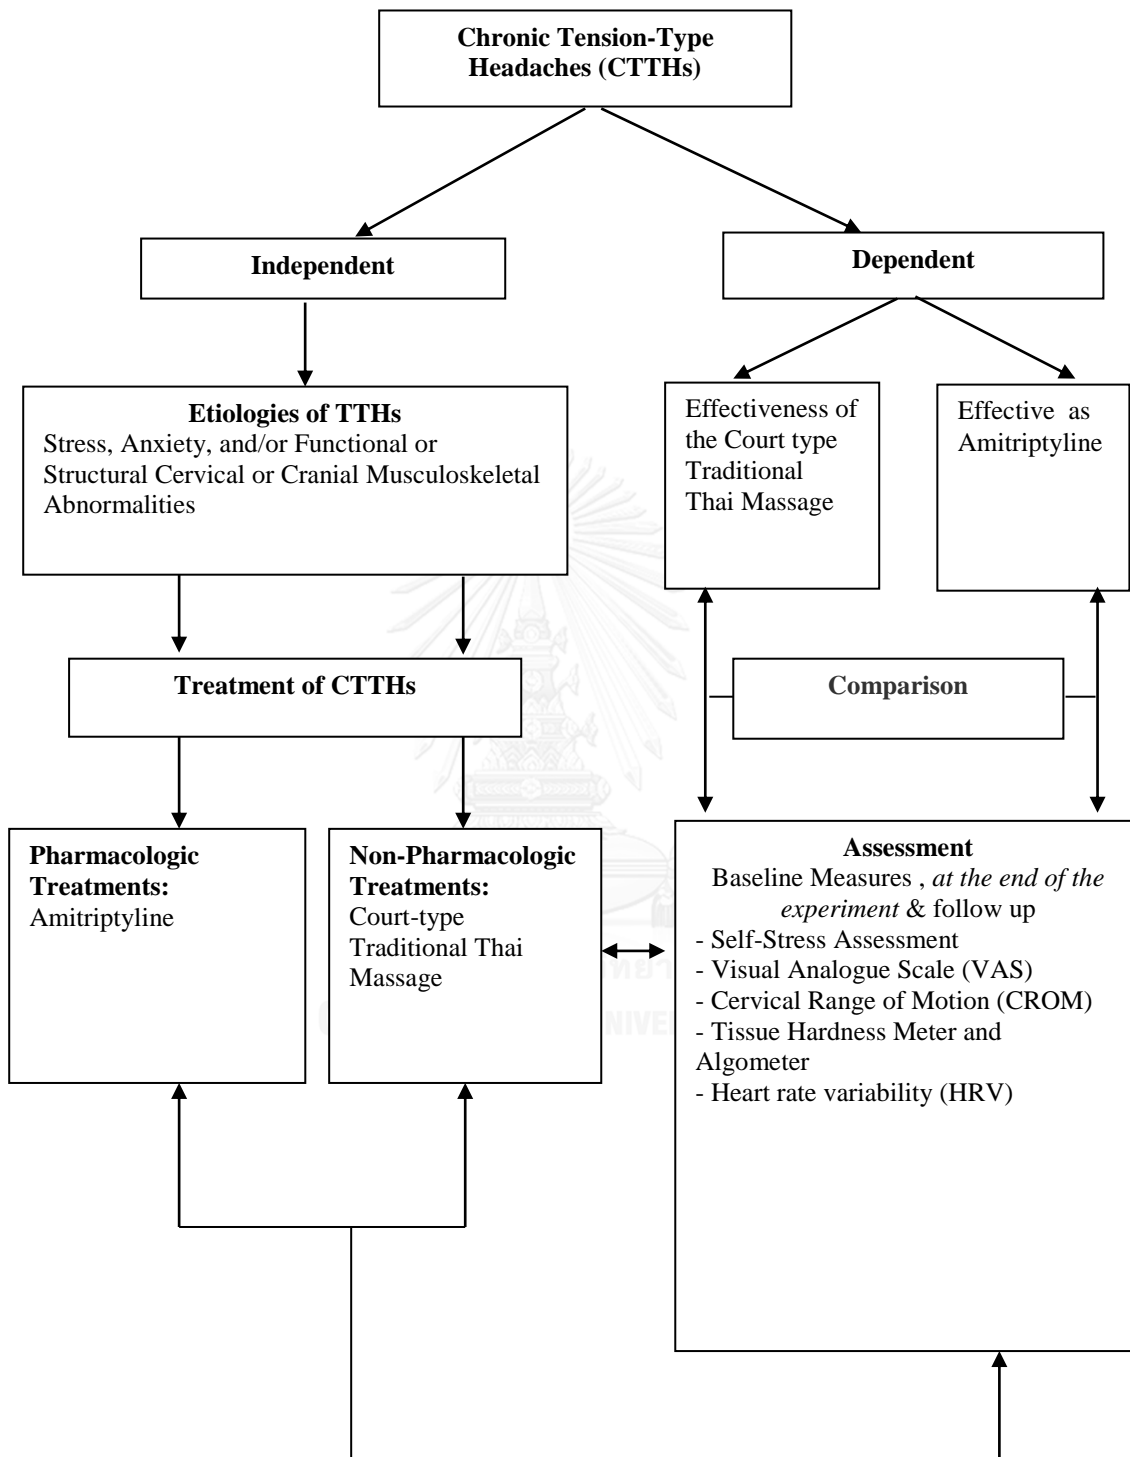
Chronic Tension-Type Headaches (CTTHs)

Independent

Dependent

Etiologies of TTHs
Stress, Anxiety, and/or Functional or Structural Cervical or Cranial Musculoskeletal Abnormalities

Effectiveness of the Court type Traditional Thai Massage

Effective as Amitriptyline

Treatment of CTTHs

Comparison

Pharmacologic Treatments:
Amitriptyline

Non-Pharmacologic Treatments:
Court-type Traditional Thai Massage

Assessment
Baseline Measures , *at the end of the experiment* & follow up
- Self-Stress Assessment
- Visual Analogue Scale (VAS)
- Cervical Range of Motion (CROM)
- Tissue Hardness Meter and Algometer
- Heart rate variability (HRV)